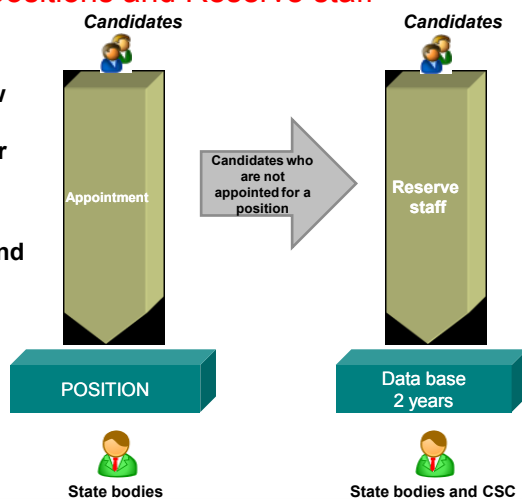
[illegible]ositions and Reserve staff

Candidates

Candidates

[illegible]w

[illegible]r

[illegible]nd

Appointment

Candidates who are not appointed for a position

Reserve staff

POSITION

Data base 2 years

State bodies

State bodies and CSC